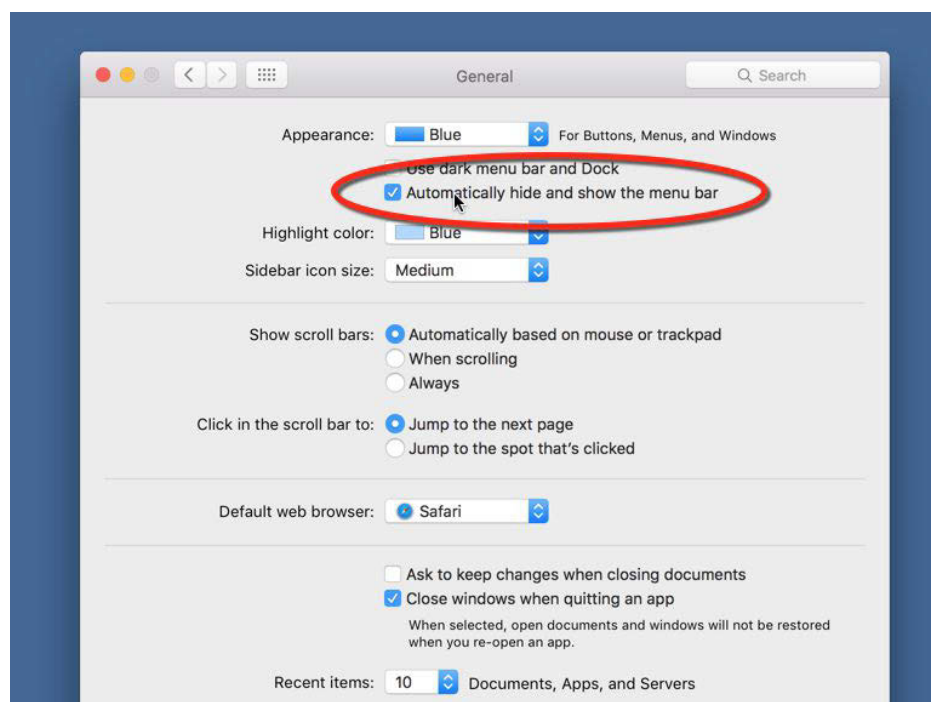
General

Search

Appearance: Blue For Buttons, Menus, and Windows

Use dark menu bar and Dock

Automatically hide and show the menu bar

Highlight color: Blue

Sidebar icon size: Medium

Show scroll bars: Automatically based on mouse or trackpad

When scrolling

Always

Click in the scroll bar to: Jump to the next page

Jump to the spot that's clicked

Default web browser: Safari

Ask to keep changes when closing documents

Close windows when quitting an app

When selected, open documents and windows will not be restored when you re-open an app.

Recent items: 10 Documents, Apps, and Servers